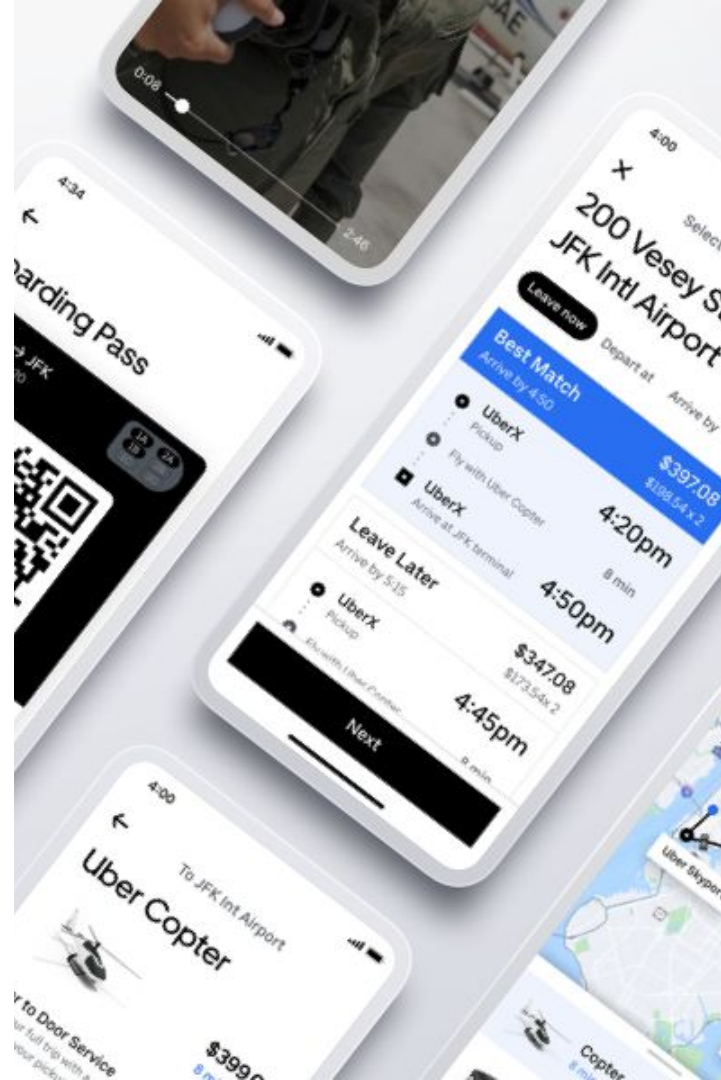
0:08
2:46
4:34
←
arding Pass
→ JFK
1A
1B
2A
4:00
×
Select
200 Vesey St
JFK Intl Airport
Leave now
Depart at
Arrive by
Best Match
Arrive by 4:50
$397.08
$198.54 x 2
UberX
Pickup
Fly with Uber Copter
UberX
Arrive at JFK terminal
4:20pm
8 min
Leave Later
Arrive by 5:15
4:50pm
UberX
Pickup
Fly with Uber Copter
$347.08
$173.54 x 2
4:45pm
8 min
Next
4:00
←
To JFK Intl Airport
Uber Copter
r to Door Service
$399
Uber Skyport
Copter